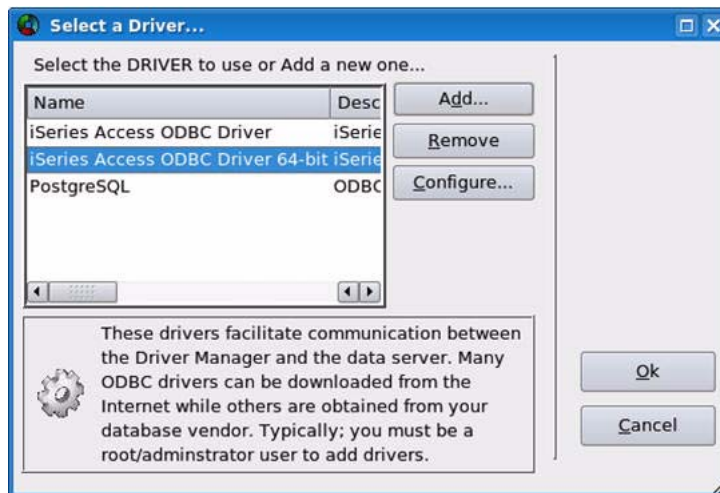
Select a Driver...

Select the DRIVER to use or Add a new one...

| Name | Desc |
|---|---|
| iSeries Access ODBC Driver | iSerie |
| iSeries Access ODBC Driver 64-bit | iSerie |
| PostgreSQL | ODBC |

Add...

Remove

Configure...

These drivers facilitate communication between the Driver Manager and the data server. Many ODBC drivers can be downloaded from the Internet while others are obtained from your database vendor. Typically; you must be a root/adminstrator user to add drivers.

Ok

Cancel